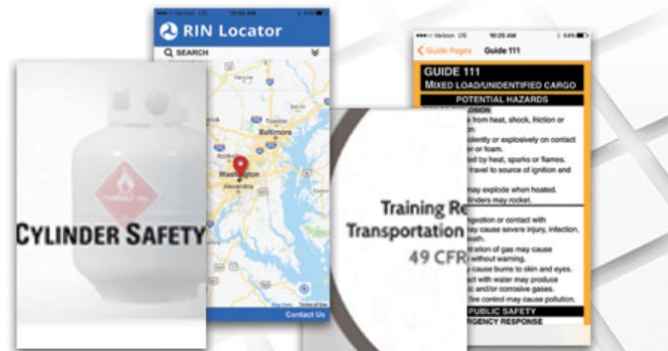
RIN Locator

SEARCH

Baltimore

Washington

Alexandria

Contact Us

Guide Pages Guide 111

GUIDE 111

MIXED LOAD/UNIDENTIFIED CARGO

POTENTIAL HAZARDS

from heat, shock, friction or

lently or explosively on contact or foam.

d by heat, sparks or flames. travel to source of ignition and

may explode when heated. inders may rocket.

gestion or contact with may cause severe injury, infection,

ation of gas may cause without warning.

y cause burns to skin and eyes. with water may produce c and/or corrosive gases.

fire control may cause pollution.

PUBLIC SAFETY

RGENCY RESPONSE

CYLINDER SAFETY

Training Re

Transportation

49 CFR